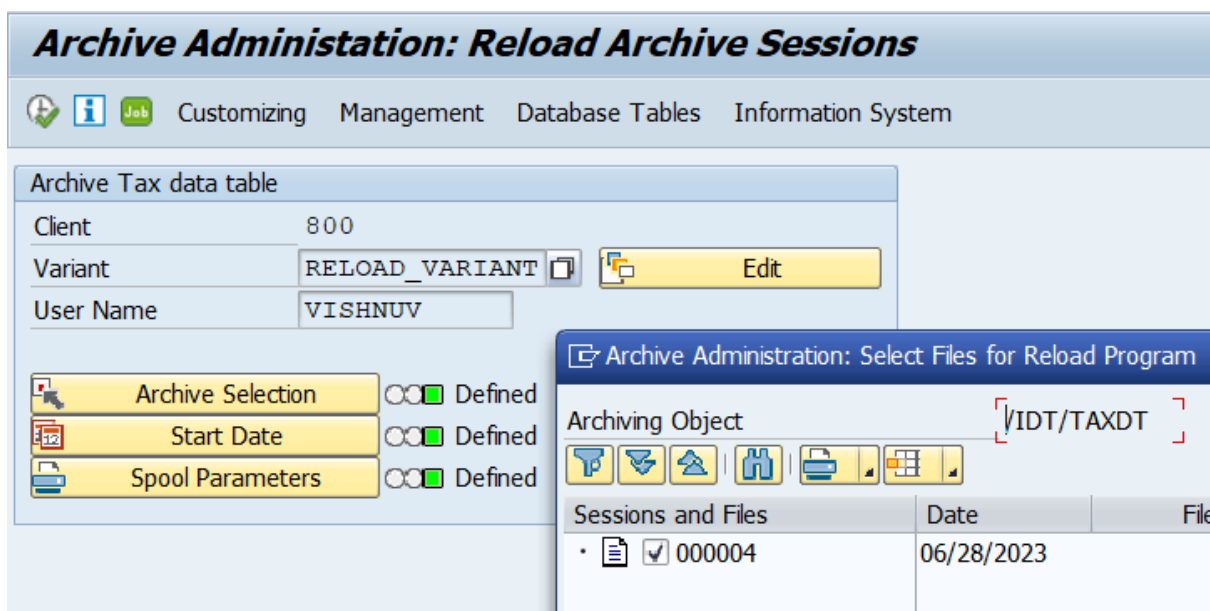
Archive Administation: Reload Archive Sessions

Job Customizing Management Database Tables Information System

Archive Tax data table

Client 800
Variant RELOAD_VARIANT Edit
User Name VISHNUV

Archive Selection Defined
Start Date Defined
Spool Parameters Defined

Archive Administration: Select Files for Reload Program

Archiving Object /IDT/TAXDT

| Sessions and Files | Date | File |
|---|---|---|
| 000004 | 06/28/2023 | |